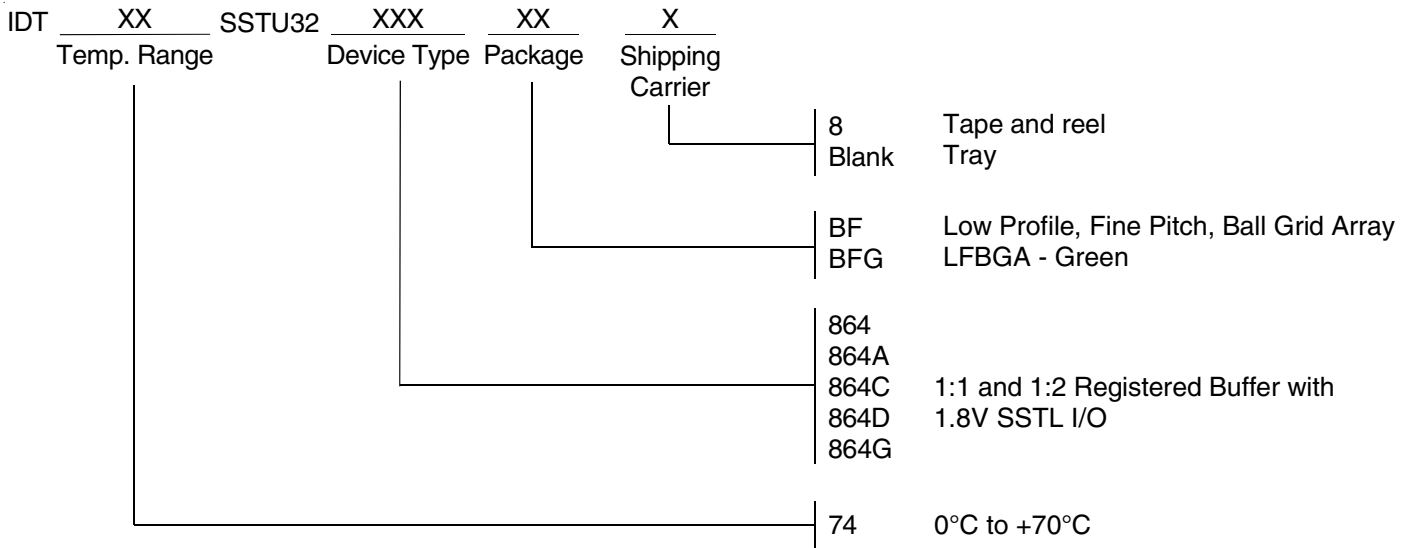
IDT XX SSTU32 XXX XX X
Temp. Range Device Type Package Shipping Carrier

8 Tape and reel
Blank Tray

BF Low Profile, Fine Pitch, Ball Grid Array
BFG LFBGA - Green

864
864A
864C 1:1 and 1:2 Registered Buffer with
864D 1.8V SSTL I/O
864G

74 0°C to +70°C